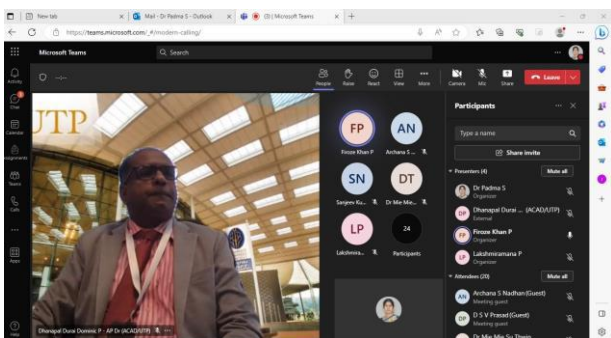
New tab
Mail - Dr Padma S - Outlook
(3) | Microsoft Teams
https://teams.microsoft.com/_#/modern-calling/
Microsoft Teams
Search
Activity
Chat
Calendar
Assignments
Teams
Calls
Apps
Help
People
Raise
React
View
More
Camera
Mic
Share
Leave
UTP
FP
Firoze Khan P
AN
Archana S ...
SN
Sanjeev Ku...
DT
Dr Mie Mie...
LP
Lakshmira...
24
Participants
Dhanapal Durai Dominic P - AP Dr (ACAD/UTP)
Participants
Type a name
Share invite
Presenters (4)
Mute all
Dr Padma S
Organizer
Dhanapal Durai ... (ACAD/UTP)
External
Firoze Khan P
Organizer
Lakshmiramana P
Organizer
Attendees (20)
Mute all
Archana S Nadhan (Guest)
Meeting guest
D S V Prasad (Guest)
Meeting guest
Dr Mie Mie Su Thwin